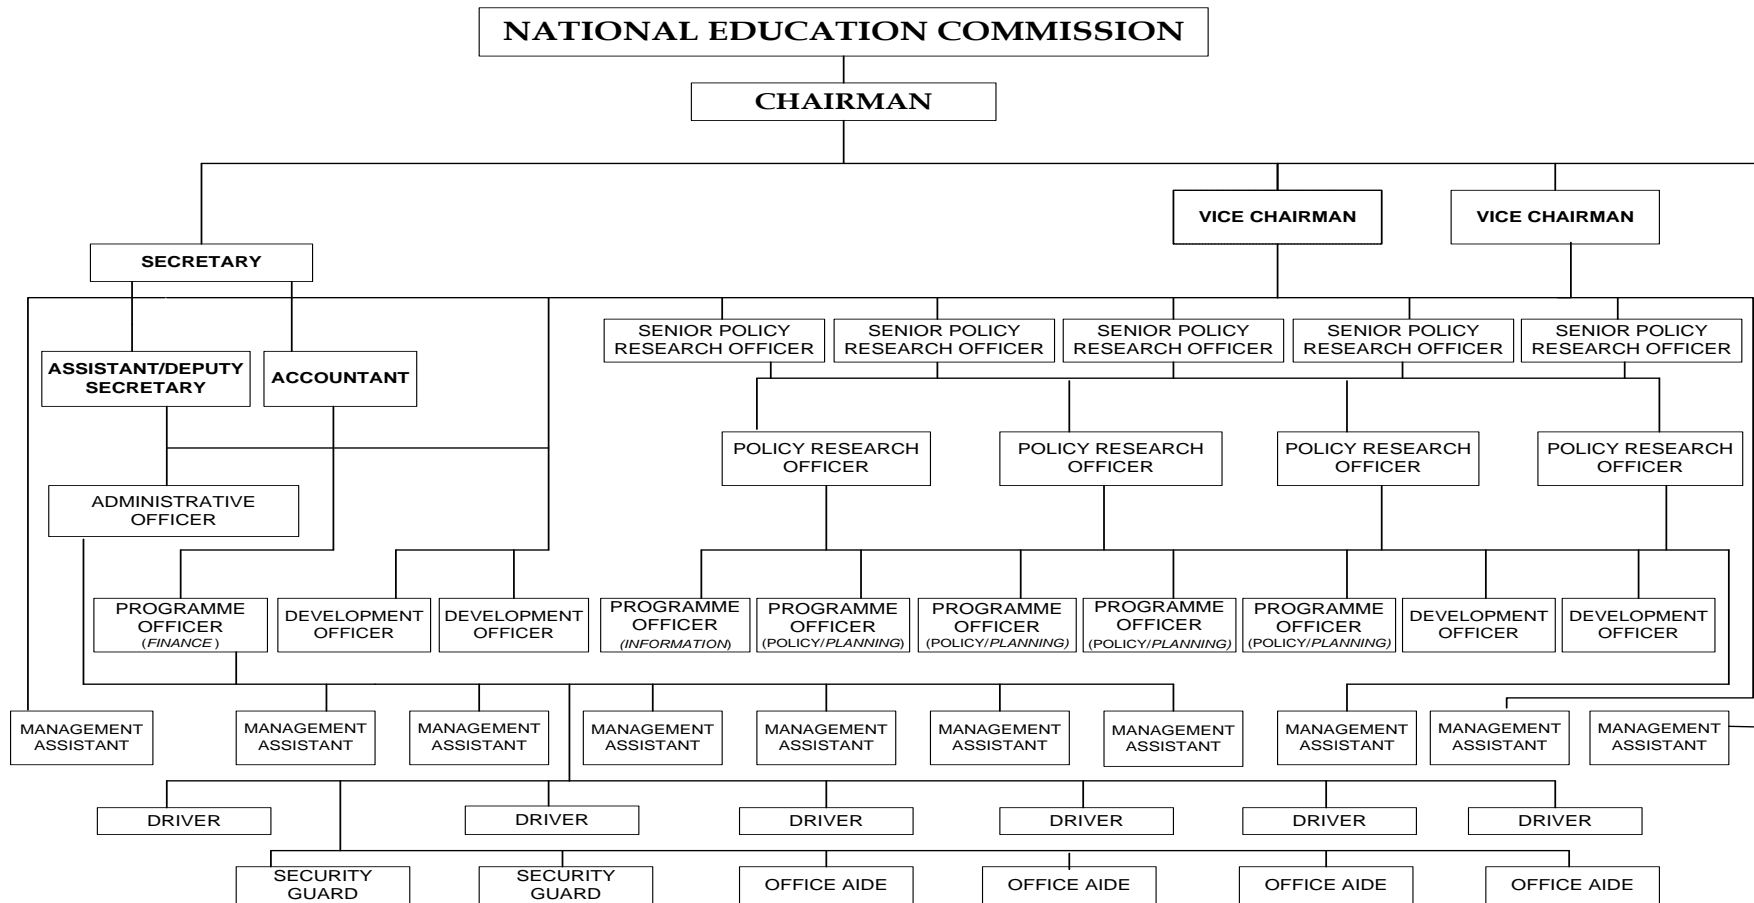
NATIONAL EDUCATION COMMISSION

CHAIRMAN

VICE CHAIRMAN

VICE CHAIRMAN

SECRETARY

SENIOR POLICY RESEARCH OFFICER

SENIOR POLICY RESEARCH OFFICER

SENIOR POLICY RESEARCH OFFICER

SENIOR POLICY RESEARCH OFFICER

SENIOR POLICY RESEARCH OFFICER

ASSISTANT/DEPUTY SECRETARY

ACCOUNTANT

POLICY RESEARCH OFFICER

POLICY RESEARCH OFFICER

POLICY RESEARCH OFFICER

POLICY RESEARCH OFFICER

ADMINISTRATIVE OFFICER

PROGRAMME OFFICER (FINANCE)

DEVELOPMENT OFFICER

DEVELOPMENT OFFICER

PROGRAMME OFFICER (INFORMATION)

PROGRAMME OFFICER (POLICY/PLANNING)

PROGRAMME OFFICER (POLICY/PLANNING)

PROGRAMME OFFICER (POLICY/PLANNING)

PROGRAMME OFFICER (POLICY/PLANNING)

DEVELOPMENT OFFICER

DEVELOPMENT OFFICER

MANAGEMENT ASSISTANT

MANAGEMENT ASSISTANT

MANAGEMENT ASSISTANT

MANAGEMENT ASSISTANT

MANAGEMENT ASSISTANT

MANAGEMENT ASSISTANT

MANAGEMENT ASSISTANT

MANAGEMENT ASSISTANT

MANAGEMENT ASSISTANT

MANAGEMENT ASSISTANT

DRIVER

DRIVER

DRIVER

DRIVER

DRIVER

DRIVER

SECURITY GUARD

SECURITY GUARD

OFFICE AIDE

OFFICE AIDE

OFFICE AIDE

OFFICE AIDE